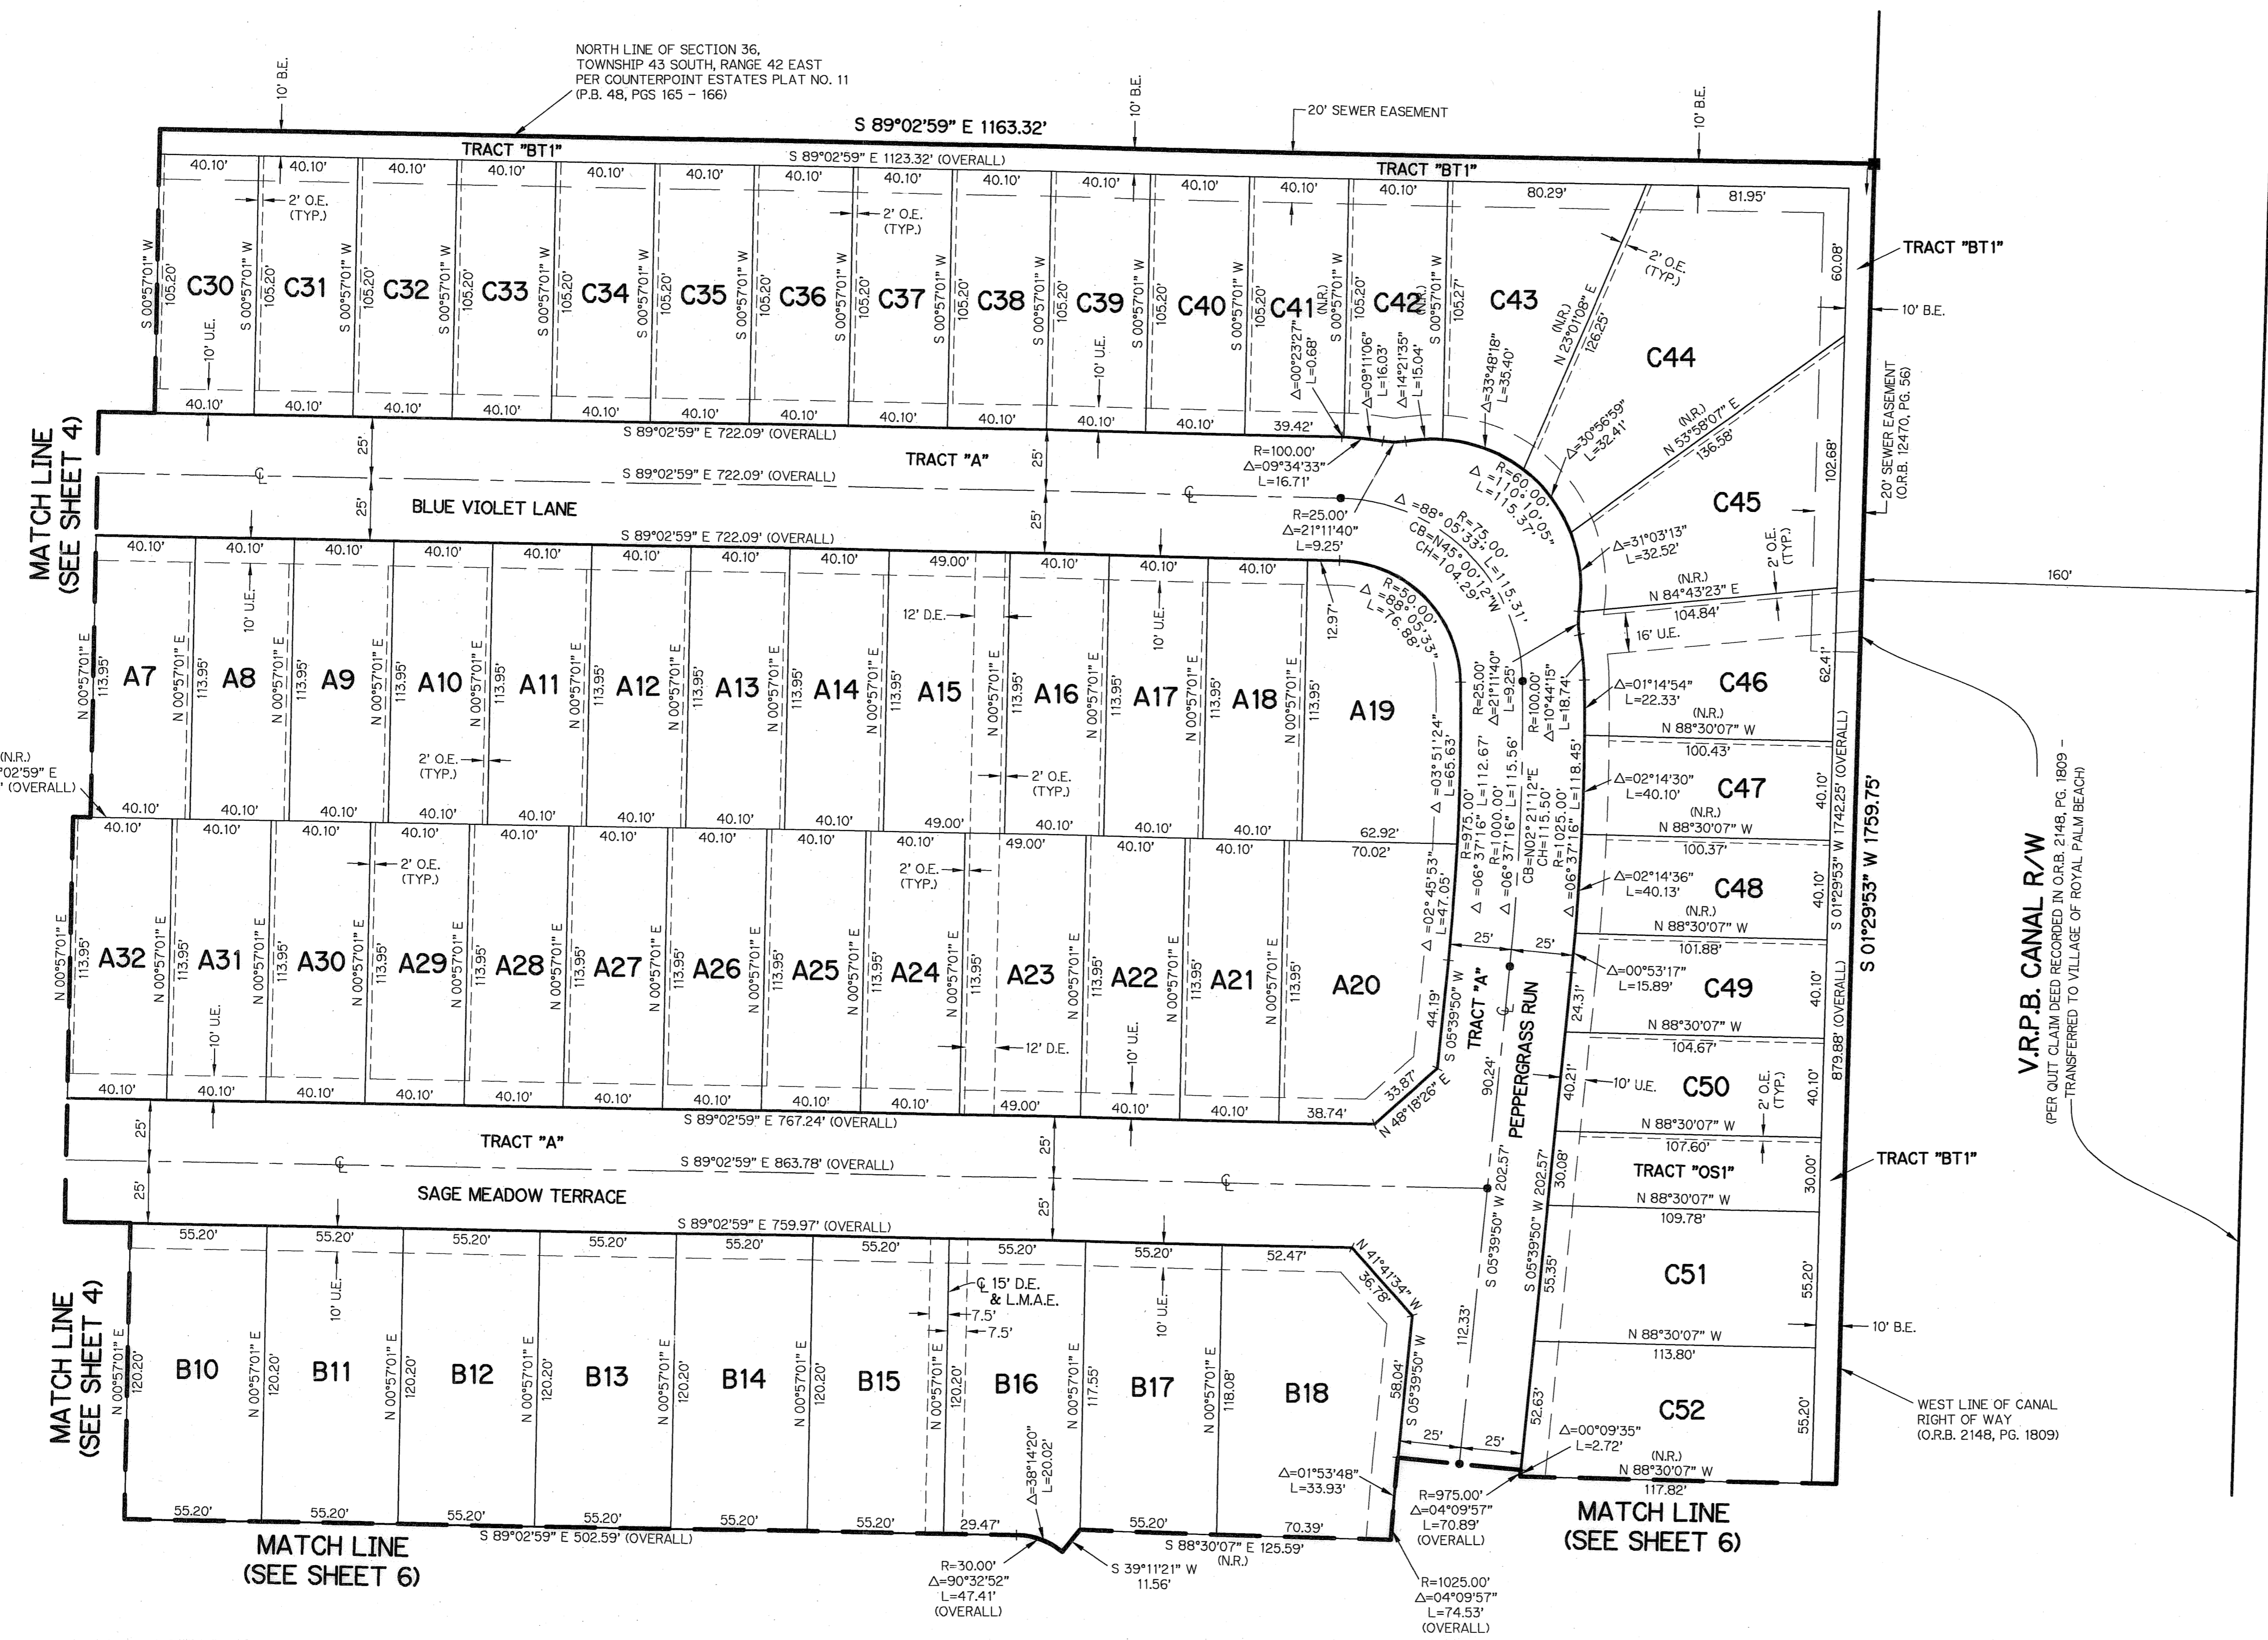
NORTH LINE OF SECTION 36, TOWNSHIP 43 SOUTH, RANGE 42 EAST PER COUNTERPOINT ESTATES PLAT NO. 11 (P.B. 48, PGS 165 – 166)

10' B.E.

10' B.E.

20' SEWER EASEMENT

10' B.E.

S 89°02'59" E 1163.32'

TRACT "BT1"

S 89°02'59" E 1123.32' (OVERALL)

TRACT "BT1"

2' O.E. (TYP.)

2' O.E. (TYP.)

C30 C31 C32 C33 C34 C35 C36 C37 C38 C39 C40 C41 C42 C43 C44 C45 C46 C47 C48 C49 C50 C51 C52

S 00°57'01" W

105.20'

40.10'

80.29'

81.95'

60.08'

TRACT "BT1"

10' B.E.

10' U.E.

2' O.E. (TYP.)

(N.R.) N 23°01'08" E 126.25'

(N.R.) N 53°58'07" E 136.58'

(N.R.) S 00°57'01" W

Δ=00°23'27" L=0.68'

Δ=09°11'06" L=16.03'

Δ=14°21'35" L=15.04'

Δ=33°48'18" L=35.40'

Δ=30°56'59" L=32.41'

39.42'

MATCH LINE (SEE SHEET 4)

S 89°02'59" E 722.09' (OVERALL)

TRACT "A"

25'

R=100.00' Δ=09°34'33" L=16.71'

R=60.00' Δ=110°10'05" L=115.37'

BLUE VIOLET LANE

R=25.00' Δ=21°11'40" L=9.25'

Δ=88°05'33" R=75.00' L=115.31' CB=N45°00'12"W CH=104.29'

20' SEWER EASEMENT (O.R.B. 12470, PG. 56)

102.68'

Δ=31°03'13" L=32.52'

2' O.E. (TYP.)

(N.R.) N 84°43'23" E 104.84'

160'

16' U.E.

R=50.00' Δ=88°05'33" L=76.88'

12.97'

A7 A8 A9 A10 A11 A12 A13 A14 A15 A16 A17 A18 A19

N 00°57'01" E

113.95'

49.00'

12' D.E.

10' U.E.

2' O.E. (TYP.)

2' O.E. (TYP.)

(N.R.) ·02'59" E ' (OVERALL)

Δ=03°51'24" L=65.63'

R=25.00' Δ=21°11'40" L=9.25'

R=100.00' Δ=10°44'15" L=18.74'

R=975.00' Δ=06°37'16" L=112.67'

R=1000.00' Δ=06°37'16" L=115.56'

CB=N02°21'12"E CH=115.50'

R=1025.00' Δ=06°37'16" L=118.45'

Δ=01°14'54" L=22.33'

(N.R.) N 88°30'07" W

100.43'

62.41'

Δ=02°14'30" L=40.10'

(N.R.) N 88°30'07" W

100.37'

Δ=02°14'36" L=40.13'

(N.R.) N 88°30'07" W

101.88'

Δ=00°53'17" L=15.89'

N 88°30'07" W

104.67'

10' U.E.

2' O.E. (TYP.)

N 88°30'07" W

107.60'

TRACT "OS1"

N 88°30'07" W

109.78'

30.00'

TRACT "BT1"

N 88°30'07" W

113.80'

10' B.E.

55.20'

40.10'

1742.25' (OVERALL)

879.88' (OVERALL)

S 01°29'53" W

S 01°29'53" W 1759.75'

V.R.P.B. CANAL R/W

(PER QUIT CLAIM DEED RECORDED IN O.R.B. 2148, PG. 1809 – TRANSFERRED TO VILLAGE OF ROYAL PALM BEACH)

WEST LINE OF CANAL RIGHT OF WAY (O.R.B. 2148, PG. 1809)

62.92'

70.02'

Δ=02°45'53" L=47.05'

A32 A31 A30 A29 A28 A27 A26 A25 A24 A23 A22 A21 A20

25'

25'

44.19'

S 05°39'50" W

TRACT "A"

PEPPERGRASS RUN

90.24'

24.31'

40.21'

33.87'

N 48°18'26" E

38.74'

S 89°02'59" E 767.24' (OVERALL)

TRACT "A"

S 89°02'59" E 863.78' (OVERALL)

SAGE MEADOW TERRACE

S 89°02'59" E 759.97' (OVERALL)

S 05°39'50" W 202.57'

202.57'

30.08'

55.35'

52.63'

N 41°41'34" W

36.78'

52.47'

B10 B11 B12 B13 B14 B15 B16 B17 B18

120.20'

117.55'

118.08'

58.04'

112.33'

℄ 15' D.E. & L.M.A.E.

7.5'

7.5'

MATCH LINE (SEE SHEET 4)

Δ=38°14'20" L=20.02'

Δ=01°53'48" L=33.93'

R=975.00' Δ=04°09'57" L=70.89' (OVERALL)

Δ=00°09'35" L=2.72'

(N.R.) N 88°30'07" W

117.82'

MATCH LINE (SEE SHEET 6)

55.20'

29.47'

70.39'

S 89°02'59" E 502.59' (OVERALL)

S 88°30'07" E 125.59' (N.R.)

MATCH LINE (SEE SHEET 6)

R=30.00' Δ=90°32'52" L=47.41' (OVERALL)

S 39°11'21" W 11.56'

R=1025.00' Δ=04°09'57" L=74.53' (OVERALL)